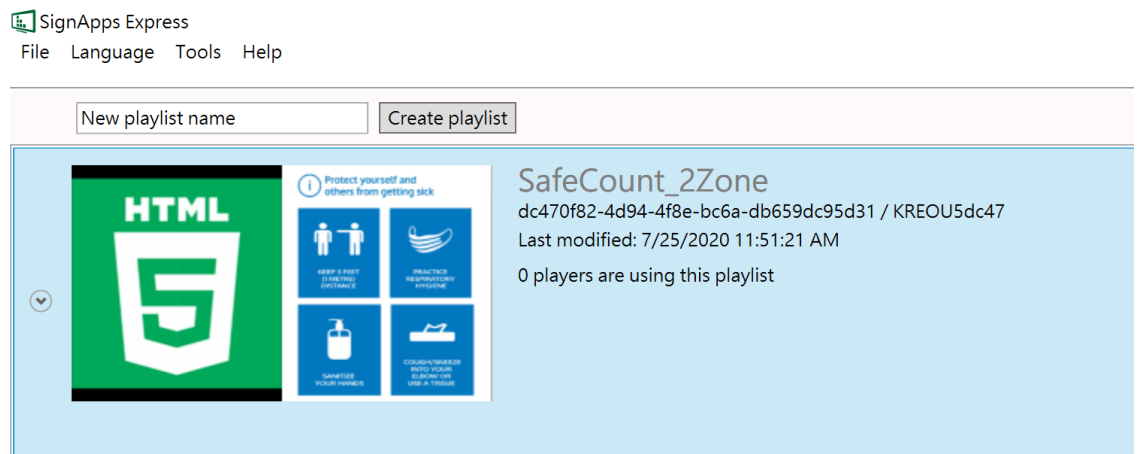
SignApps Express

File Language Tools Help

New playlist name

Create playlist

HTML

5

Protect yourself and others from getting sick

KEEP 3 FEET (1 METRE) DISTANCE

PRACTICE RESPIRATORY HYGIENE

SANITIZE YOUR HANDS

COUGH/SNEEZE INTO YOUR ELBOW OR USE A TISSUE

SafeCount_2Zone

dc470f82-4d94-4f8e-bc6a-db659dc95d31 / KREOU5dc47

Last modified: 7/25/2020 11:51:21 AM

0 players are using this playlist